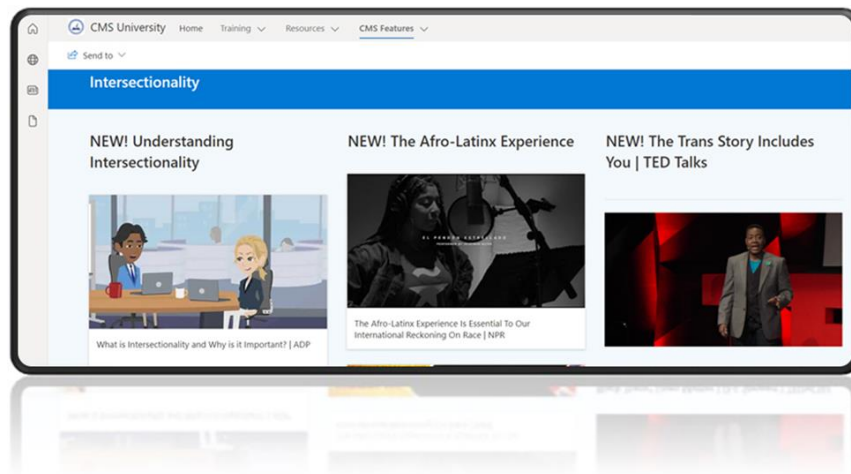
CMS University Home Training Resources CMS Features

Send to

Intersectionality

NEW! Understanding Intersectionality

What is Intersectionality and Why is it Important? | ADP

NEW! The Afro-Latinx Experience

EL PERDÓN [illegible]

The Afro-Latinx Experience Is Essential To Our International Reckoning On Race | NPR

NEW! The Trans Story Includes You | TED Talks